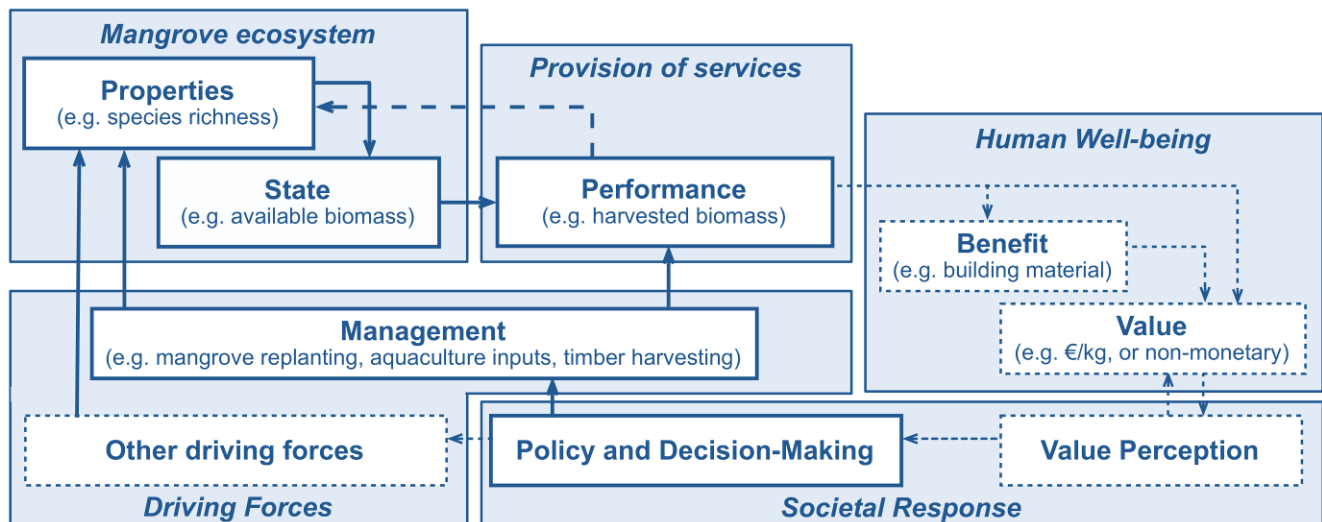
Mangrove ecosystem

Properties
(e.g. species richness)

State
(e.g. available biomass)

Provision of services

Performance
(e.g. harvested biomass)

Human Well-being

Benefit
(e.g. building material)

Value
(e.g. €/kg, or non-monetary)

Management
(e.g. mangrove replanting, aquaculture inputs, timber harvesting)

Other driving forces

Policy and Decision-Making

Value Perception

Driving Forces

Societal Response